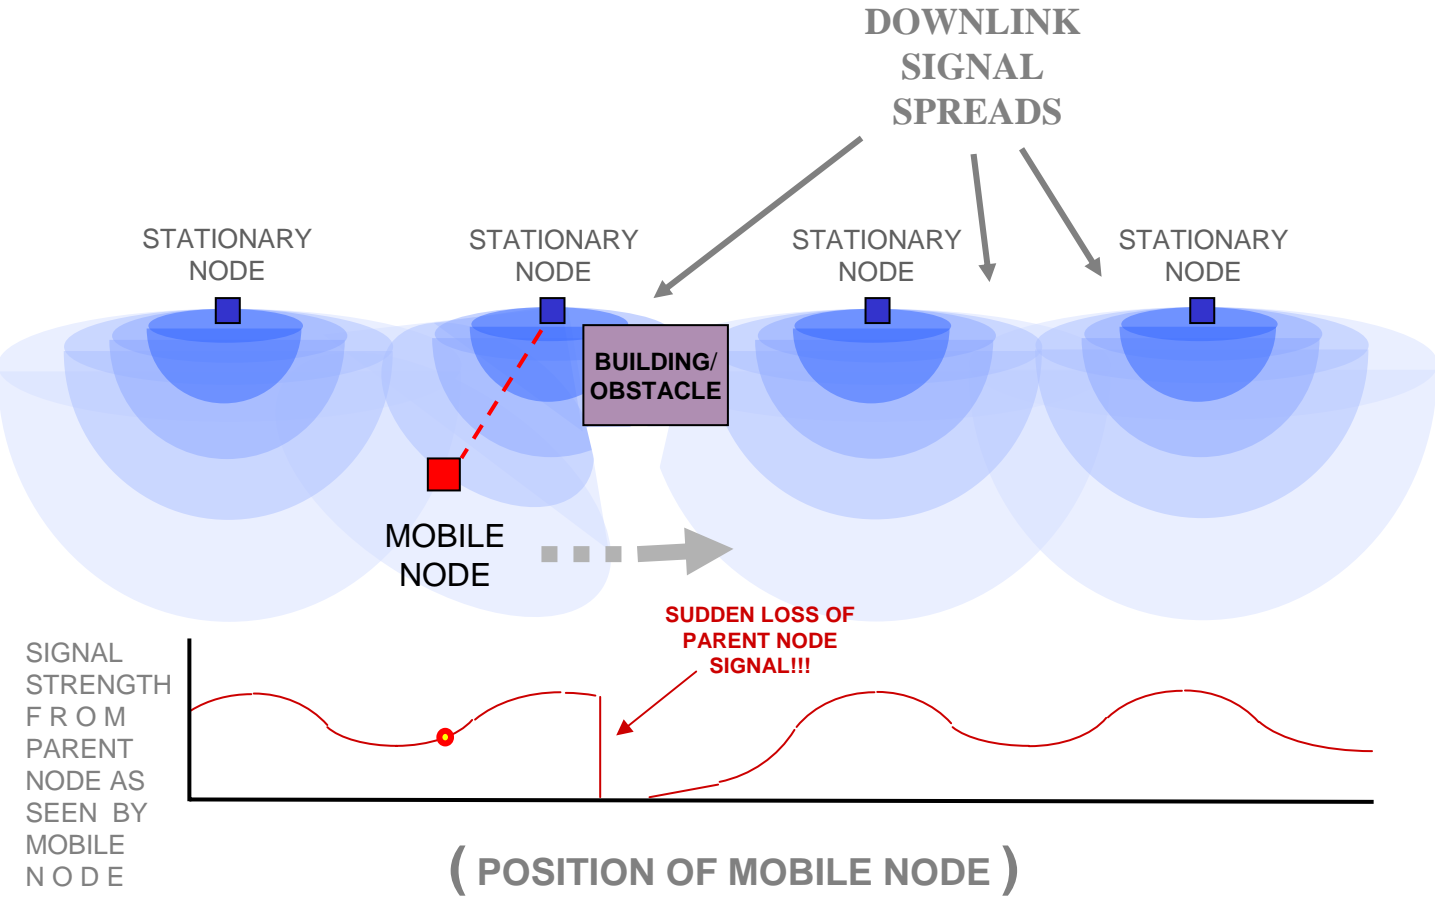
DOWNLINK SIGNAL SPREADS

STATIONARY NODE

STATIONARY NODE

STATIONARY NODE

STATIONARY NODE

BUILDING/ OBSTACLE

MOBILE NODE

SUDDEN LOSS OF PARENT NODE SIGNAL!!!

SIGNAL STRENGTH FROM PARENT NODE AS SEEN BY MOBILE NODE

( POSITION OF MOBILE NODE )